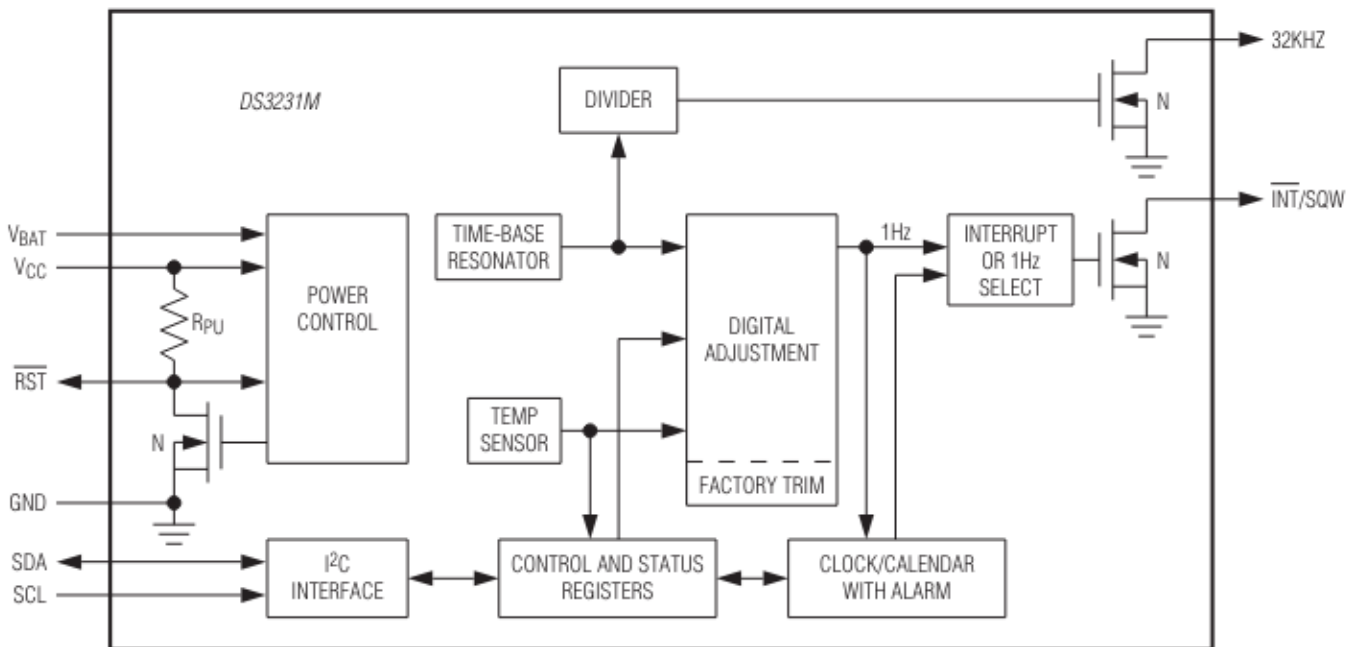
DS3231M

DIVIDER

32KHZ

N

$V_{BAT}$

$V_{CC}$

$R_{PU}$

$\overline{RST}$

N

GND

SDA

SCL

POWER CONTROL

TIME-BASE RESONATOR

DIGITAL ADJUSTMENT

FACTORY TRIM

1Hz

INTERRUPT OR 1Hz SELECT

$\overline{INT}$/SQW

N

TEMP SENSOR

$I^2C$ INTERFACE

CONTROL AND STATUS REGISTERS

CLOCK/CALENDAR WITH ALARM